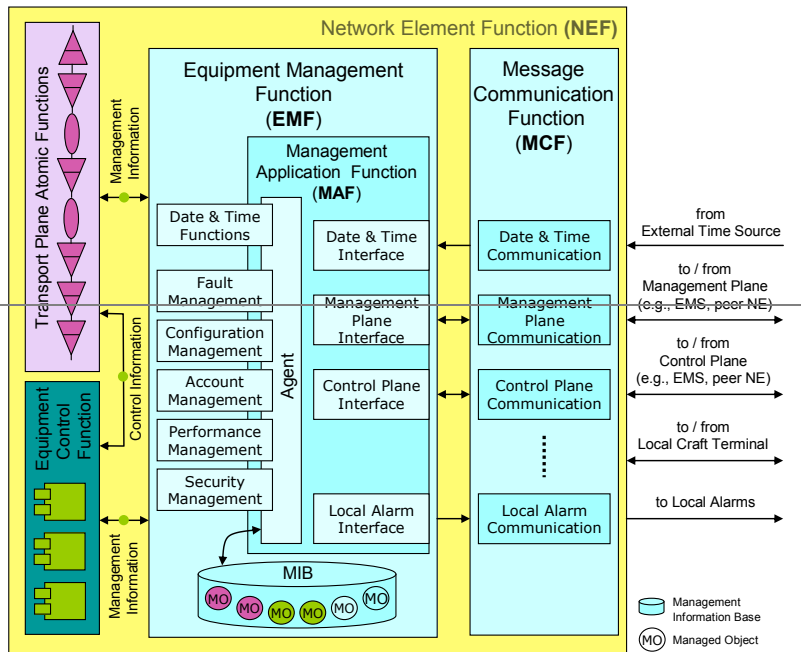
Network Element Function (NEF)

Transport Plane Atomic Functions

Management Information

Control Information

Equipment Control Function

Management Information

Equipment Management Function (EMF)

Management Application Function (MAF)

Date & Time Functions

Fault Management

Configuration Management

Account Management

Performance Management

Security Management

Agent

Date & Time Interface

Management Plane Interface

Control Plane Interface

Local Alarm Interface

MIB

MO MO MO MO MO MO

Message Communication Function (MCF)

Date & Time Communication

Management Plane Communication

Control Plane Communication

Local Alarm Communication

from External Time Source

to / from Management Plane (e.g., EMS, peer NE)

to / from Control Plane (e.g., EMS, peer NE)

to / from Local Craft Terminal

to Local Alarms

Management Information Base

MO Managed Object